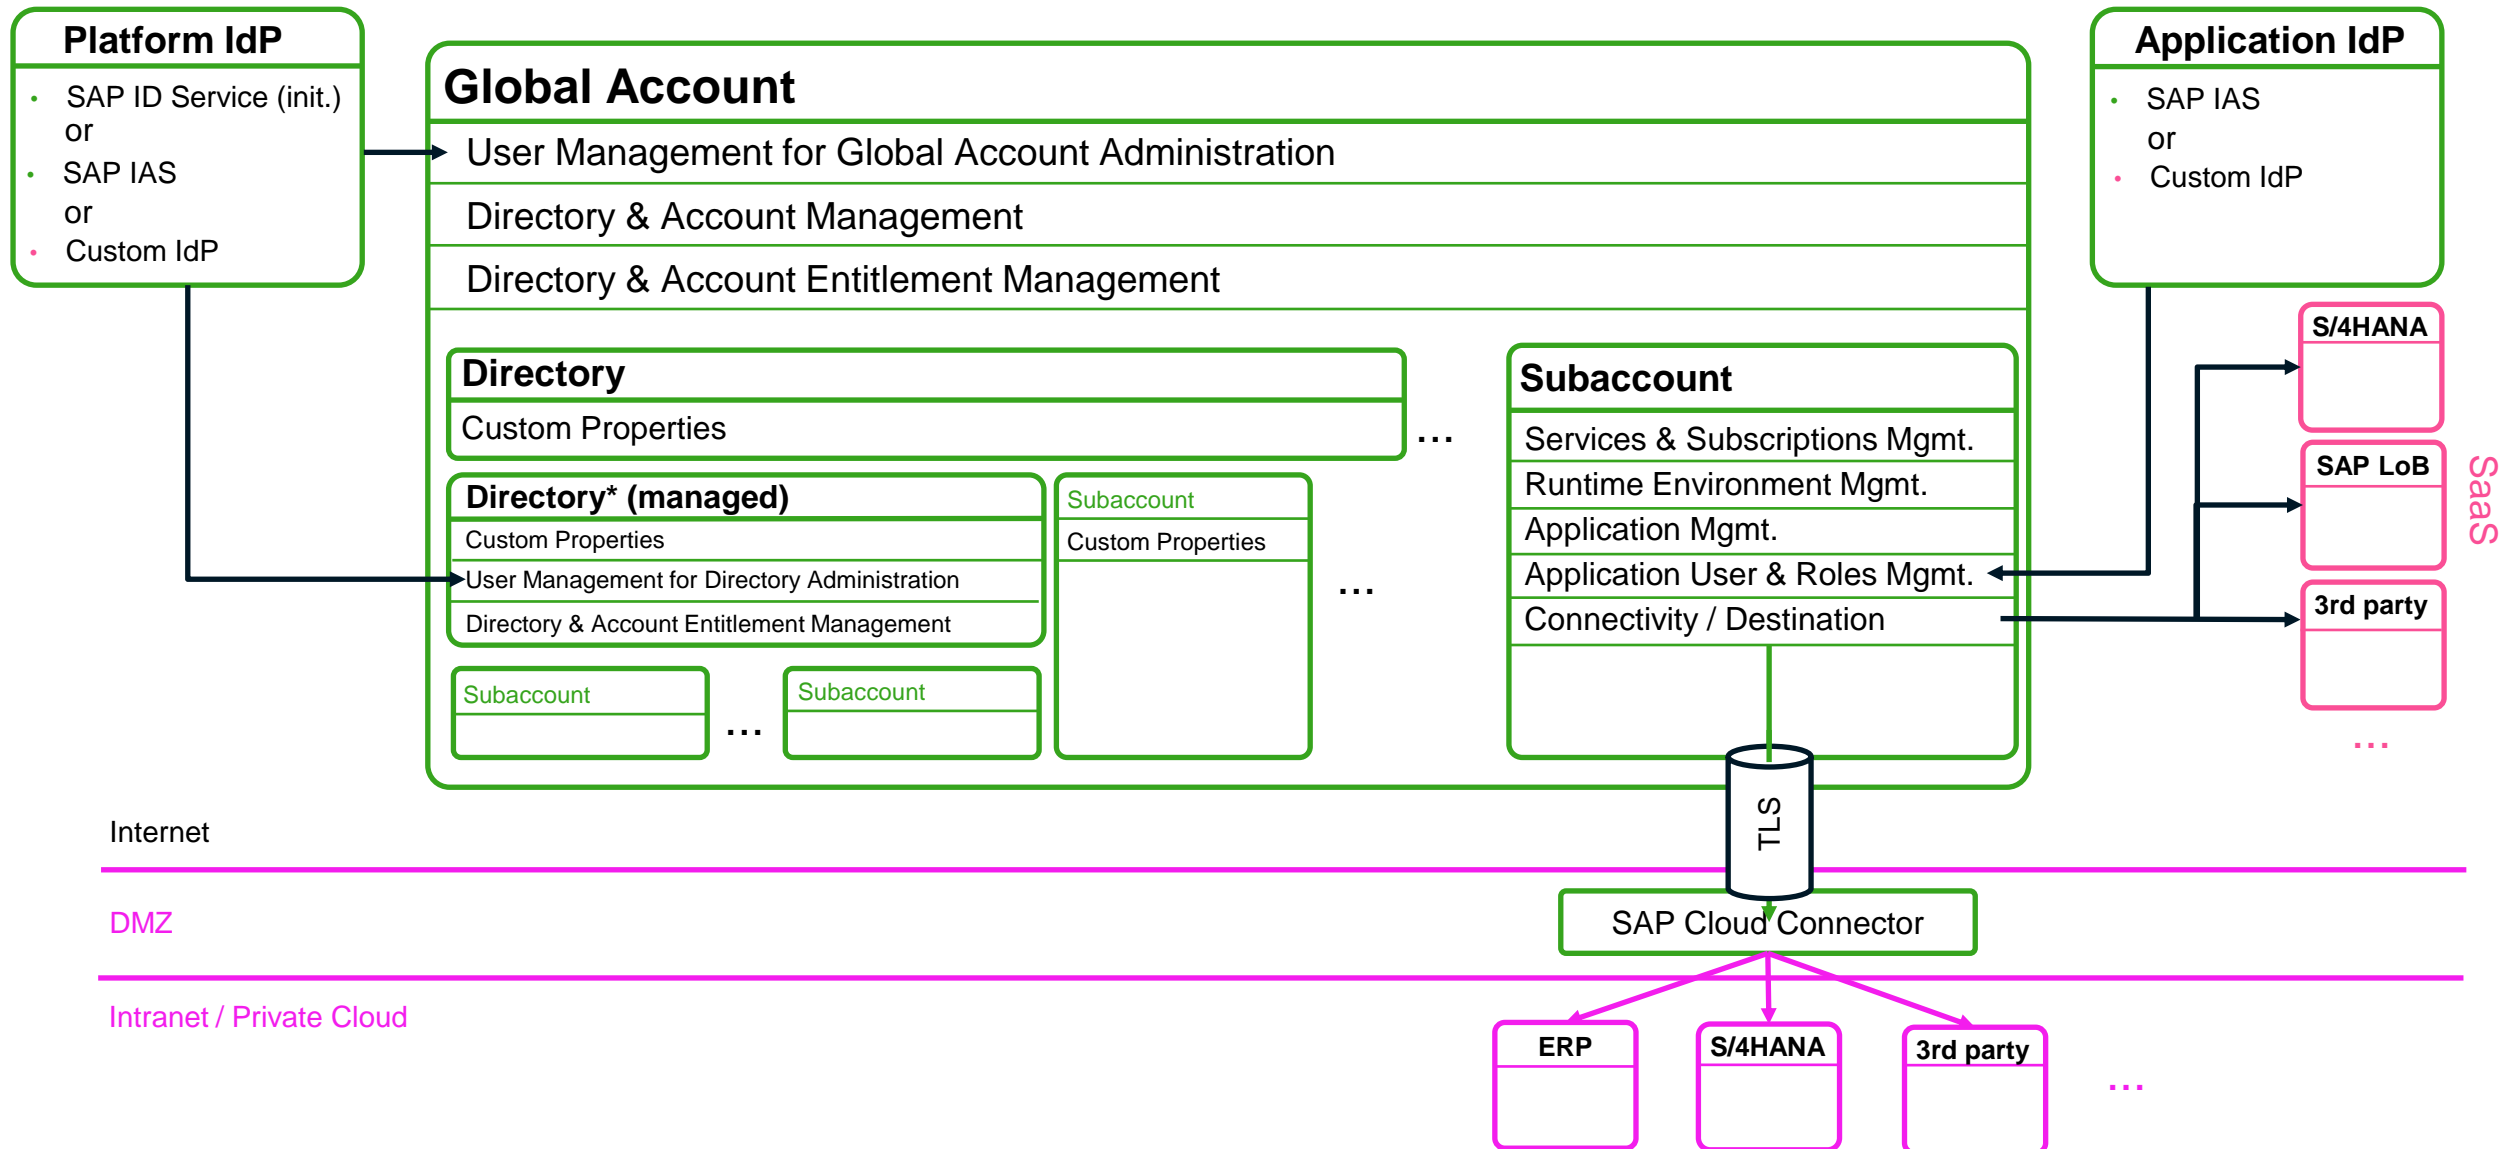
Platform IdP
• SAP ID Service (init.) or
• SAP IAS or
• Custom IdP

Global Account
User Management for Global Account Administration
Directory & Account Management
Directory & Account Entitlement Management

Directory
Custom Properties

…

Directory* (managed)
Custom Properties
User Management for Directory Administration
Directory & Account Entitlement Management

Subaccount
Custom Properties

…

Subaccount

…

Subaccount

Subaccount
Services & Subscriptions Mgmt.
Runtime Environment Mgmt.
Application Mgmt.
Application User & Roles Mgmt.
Connectivity / Destination

Application IdP
• SAP IAS or
• Custom IdP

S/4HANA
SAP LoB
3rd party
…
SaaS

TLS

Internet
DMZ
SAP Cloud Connector
Intranet / Private Cloud

ERP
S/4HANA
3rd party
…